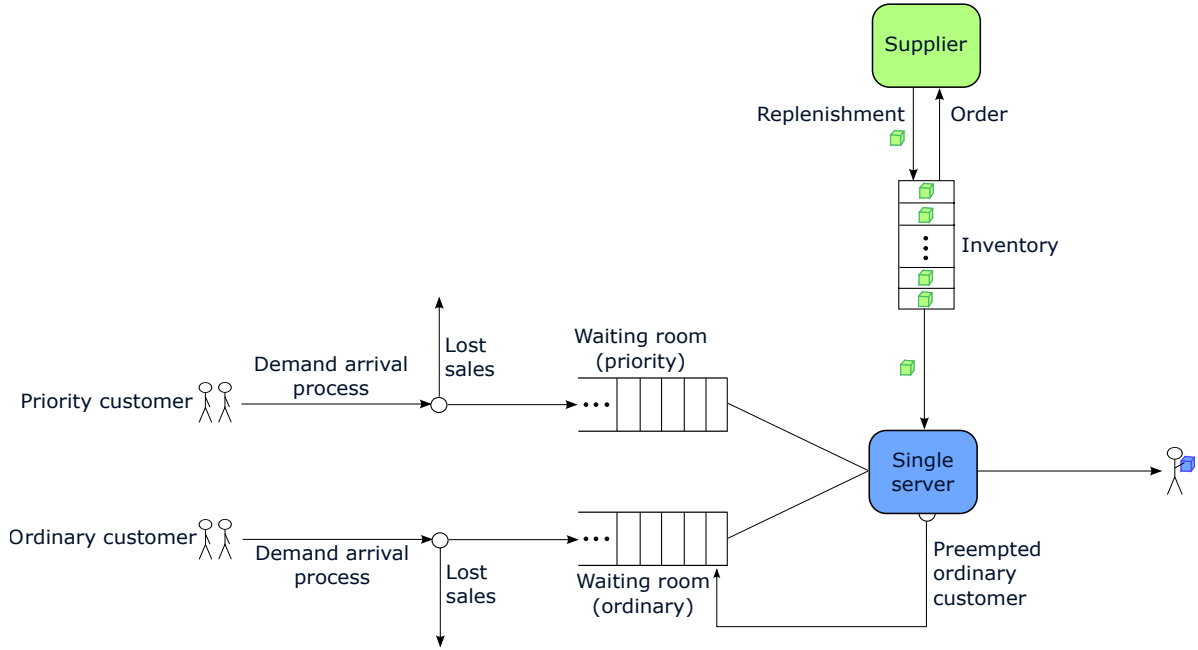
Supplier

Replenishment

Order

Inventory

Lost sales

Waiting room (priority)

Priority customer

Demand arrival process

Single server

Ordinary customer

Demand arrival process

Lost sales

Waiting room (ordinary)

Preempted ordinary customer